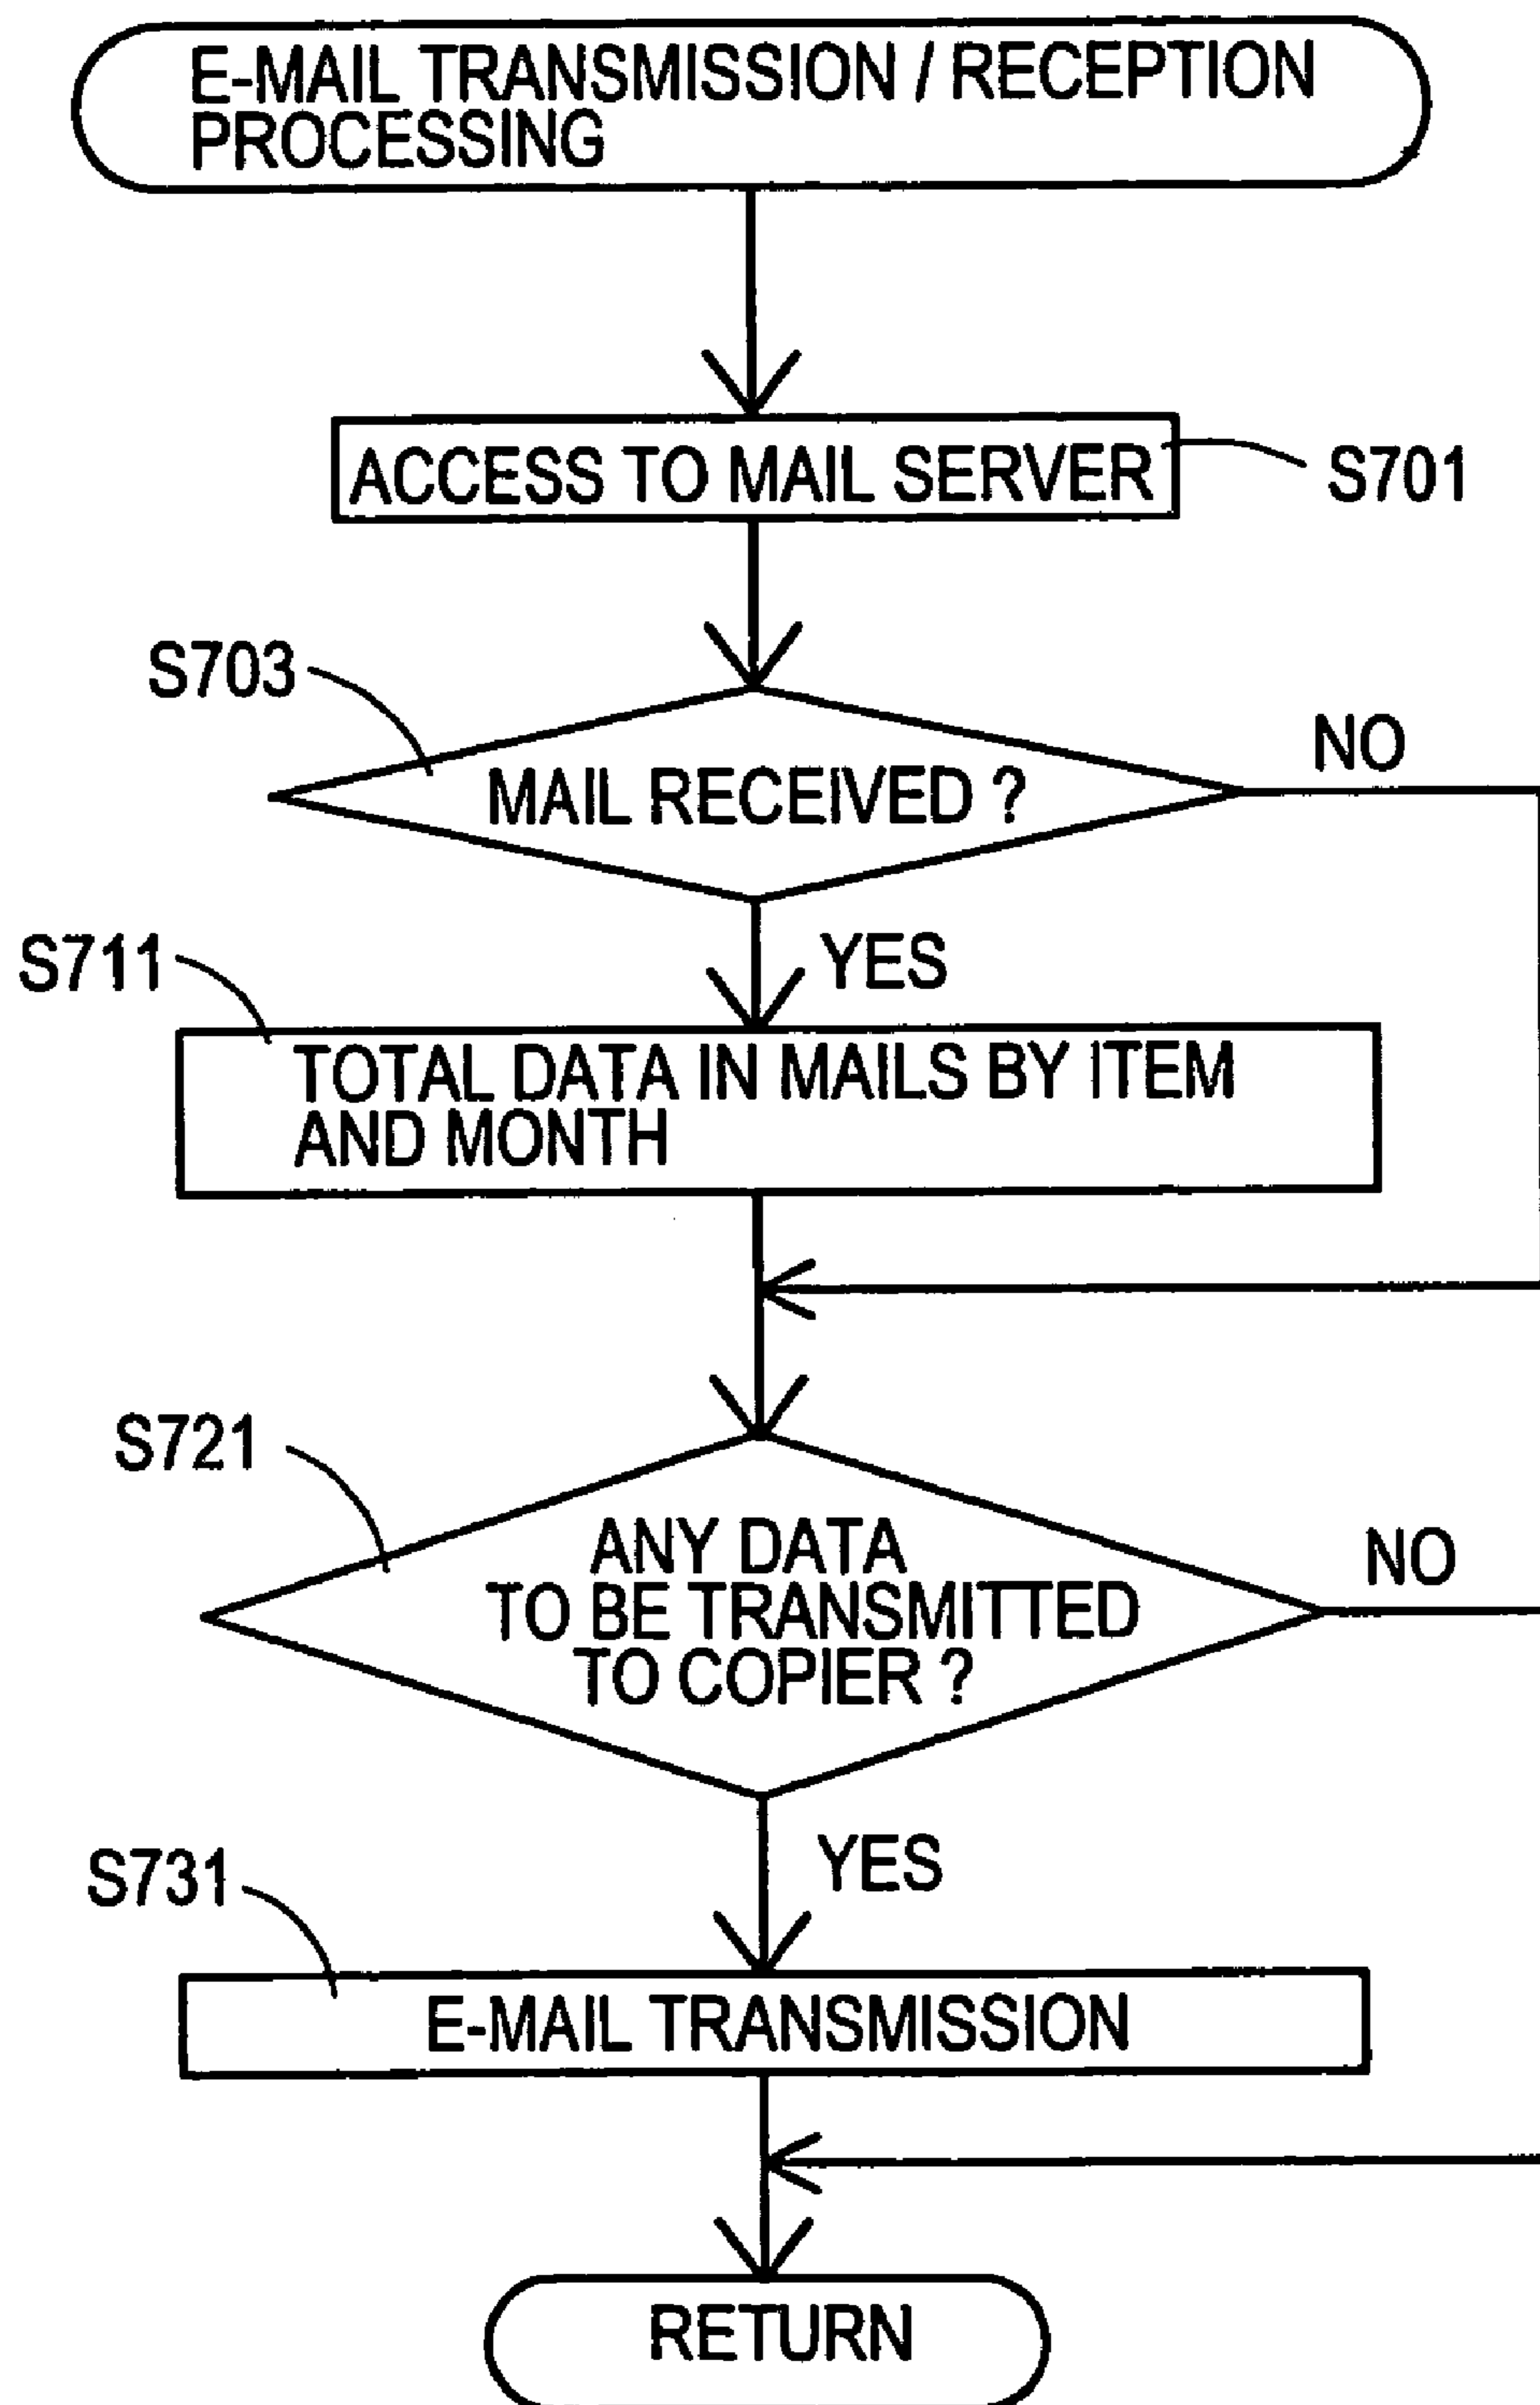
E-MAIL TRANSMISSION / RECEPTION PROCESSING

ACCESS TO MAIL SERVER

S701

S703

MAIL RECEIVED ?

NO

YES

S711

TOTAL DATA IN MAILS BY ITEM AND MONTH

S721

ANY DATA TO BE TRANSMITTED TO COPIER ?

NO

YES

S731

E-MAIL TRANSMISSION

RETURN